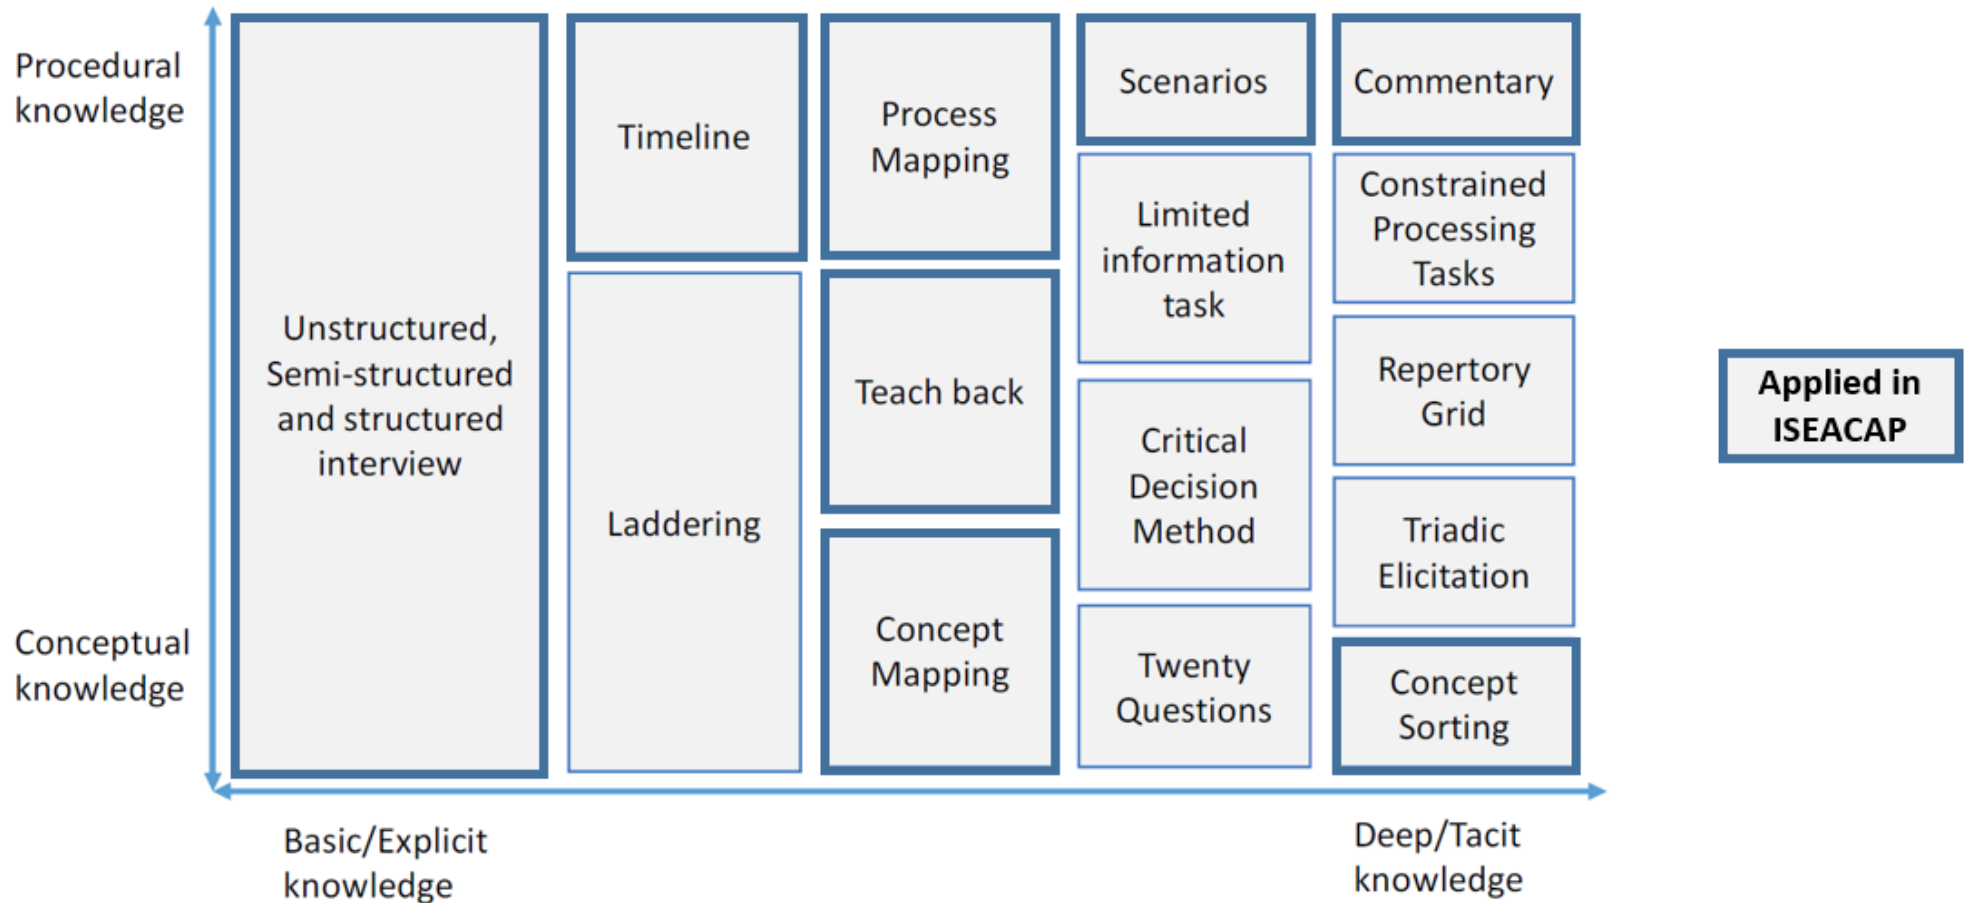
Procedural knowledge

Conceptual knowledge

Unstructured, Semi-structured and structured interview

Timeline

Laddering

Process Mapping

Teach back

Concept Mapping

Scenarios

Limited information task

Critical Decision Method

Twenty Questions

Commentary

Constrained Processing Tasks

Repertory Grid

Triadic Elicitation

Concept Sorting

Applied in ISEACAP

Basic/Explicit knowledge

Deep/Tacit knowledge